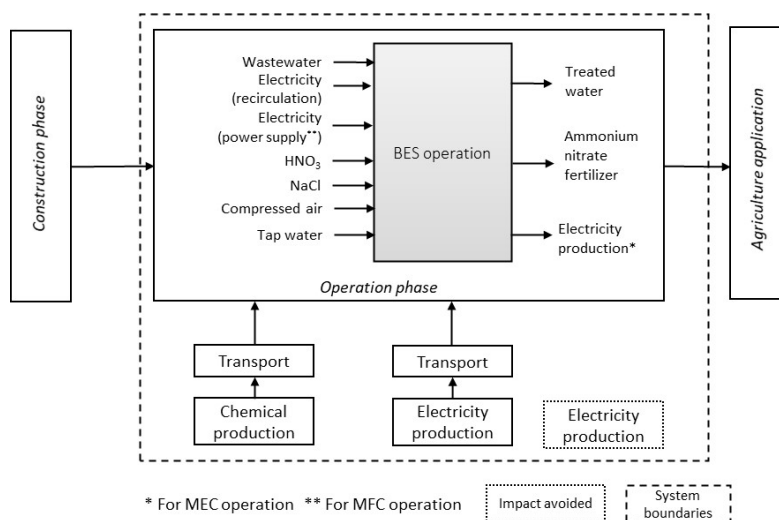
Construction phase

Wastewater
Electricity (recirculation)
Electricity (power supply**)
$HNO_3$
NaCl
Compressed air
Tap water

BES operation

Treated water
Ammonium nitrate fertilizer
Electricity production*

Operation phase

Agriculture application

Transport
Chemical production

Transport
Electricity production

Electricity production

* For MEC operation ** For MFC operation

Impact avoided

System boundaries